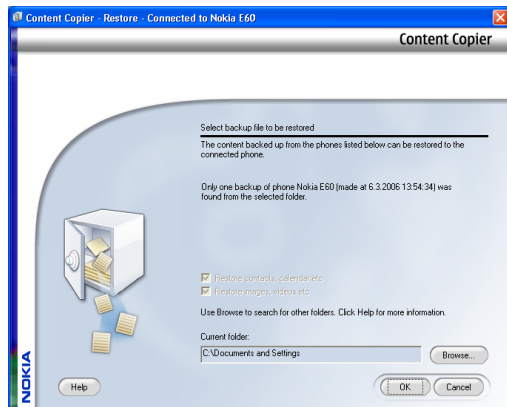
Content Copier - Restore - Connected to Nokia E60

Content Copier

Select backup file to be restored

The content backed up from the phones listed below can be restored to the connected phone.

Only one backup of phone Nokia E60 (made at 6.3.2006 13:54:34) was found from the selected folder.

Restore contacts, calendar etc.

Restore images, videos etc.

Use Browse to search for other folders. Click Help for more information.

Current folder:

C:\Documents and Settings

Browse...

NOKIA

Help

OK

Cancel